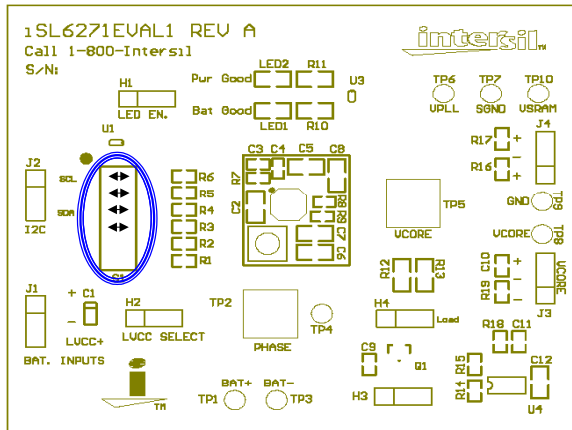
1SL6271EVAL1 REV A
Call 1-800-Intersil
S/N:

intersil

H1
LED EN.

Pwr Good
LED2 R11
U3
Bat Good
LED1 R10

TP6 VPLL
TP7 SGND
TP10 VSRAM

J4
R17 +
R16 − +

U1
J2
SCL
SDA
I2C

C3 C4 C5 C8
R7
R6
R5
R4
R3
R2
R1
C2
R8 R9
C7
C6

TP5
VCORE

GND TP9
VCORE TP8

R19 C10 + − +
VCORE
J3

R12 R13

J1
+ C1
−
LVCC+
BAT. INPUTS

H2
LVCC SELECT

TP2
PHASE
TP4

H4
Load

R18 C11

C9
Q1
R15
R14
C12
U4

H3

BAT+ BAT−
TP1 TP3
TM